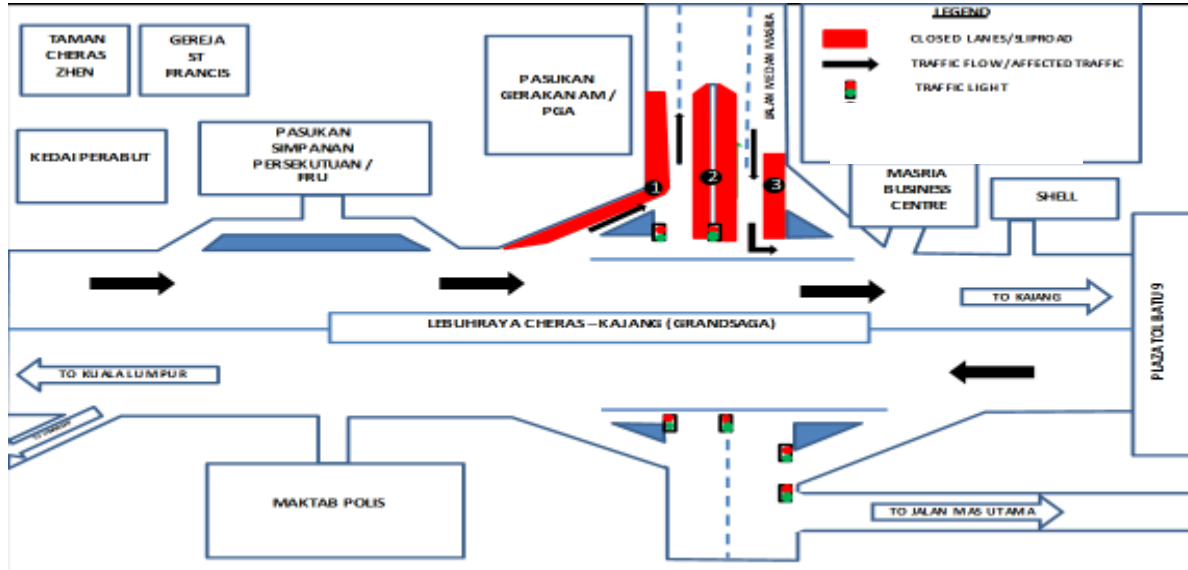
TAMAN CHERAS ZHEN

GEREJA ST FRANCIS

PASUKAN GERAKAN AM / PGA

JALAN MEDAN MASRIA

LEGEND

CLOSED LANES/SLIPROAD

TRAFFIC FLOW/AFFECTED TRAFFIC

TRAFFIC LIGHT

KEDAI PERABUT

PASUKAN SIMPANAN PERSEKUTUAN / FRU

1

2

3

MASRIA BUSINESS CENTRE

SHELL

TO KAJANG

PLAZA TOL BATU 9

LEBUHRAYA CHERAS – KAJANG (GRANDSAGA)

TO KUALA LUMPUR

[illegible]

MAKTAB POLIS

TO JALAN MAS UTAMA